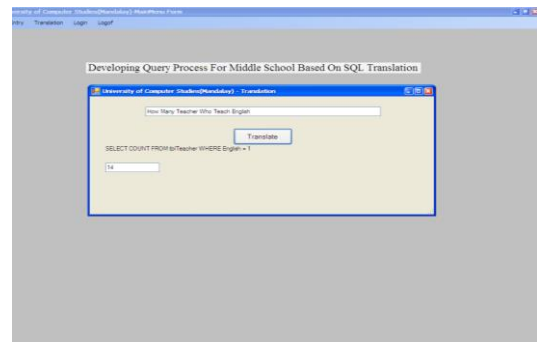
ersity of Computer Studies(Mandalay) MainMenu Form

ntry Translation Login Logof

Developing Query Process For Middle School Based On SQL Translation

University of Computer Studies(Mandalay) - Translation

How Many Teacher Who Teach English

Translate

SELECT COUNT FROM tblTeacher WHERE English = 1

14